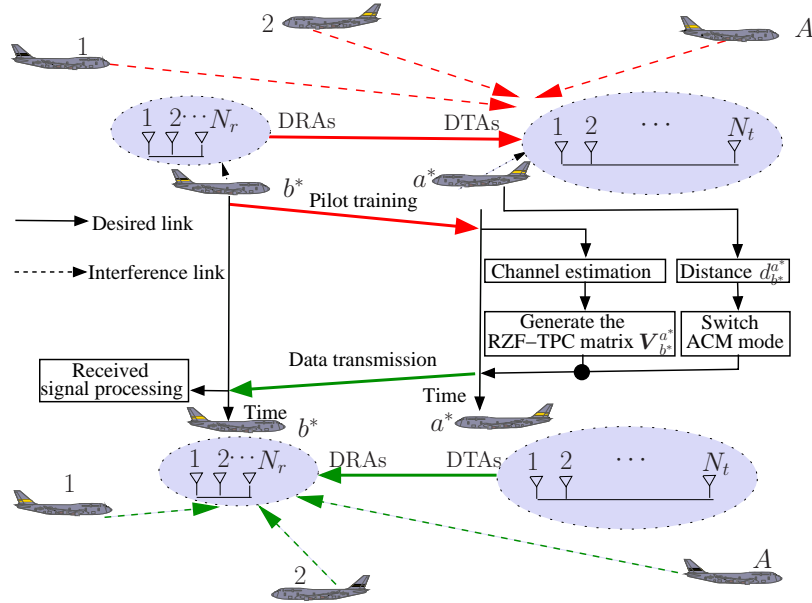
2

$A$

1

$1 \; 2 \cdots N_r$

DRAs

DTAs

$1 \quad 2 \quad \cdots \quad N_t$

$b^*$

$a^*$

Pilot training

Desired link

Interference link

Channel estimation

Distance $d_{b^*}^{a^*}$

Generate the RZF–TPC matrix $\boldsymbol{V}_{b^*}^{a^*}$

Switch ACM mode

Data transmission

Received signal processing

Time

Time

$b^*$

$a^*$

$1 \; 2 \cdots N_r$

DRAs

DTAs

$1 \quad 2 \quad \cdots \quad N_t$

1

2

$A$